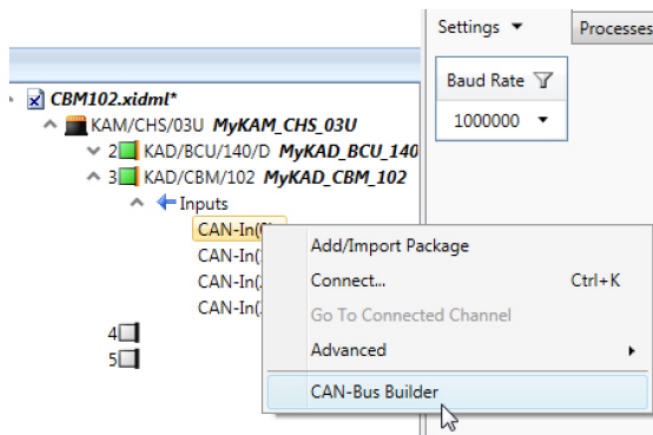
Settings ▾

Processes

Baud Rate

1000000 ▾

CBM102.xidml*

KAM/CHS/03U MyKAM_CHS_03U

2 KAD/BCU/140/D MyKAD_BCU_140

3 KAD/CBM/102 MyKAD_CBM_102

Inputs

CAN-In(0

CAN-In(1

CAN-In(2

CAN-In(3

4

5

Add/Import Package

Connect... Ctrl+K

Go To Connected Channel

Advanced

CAN-Bus Builder